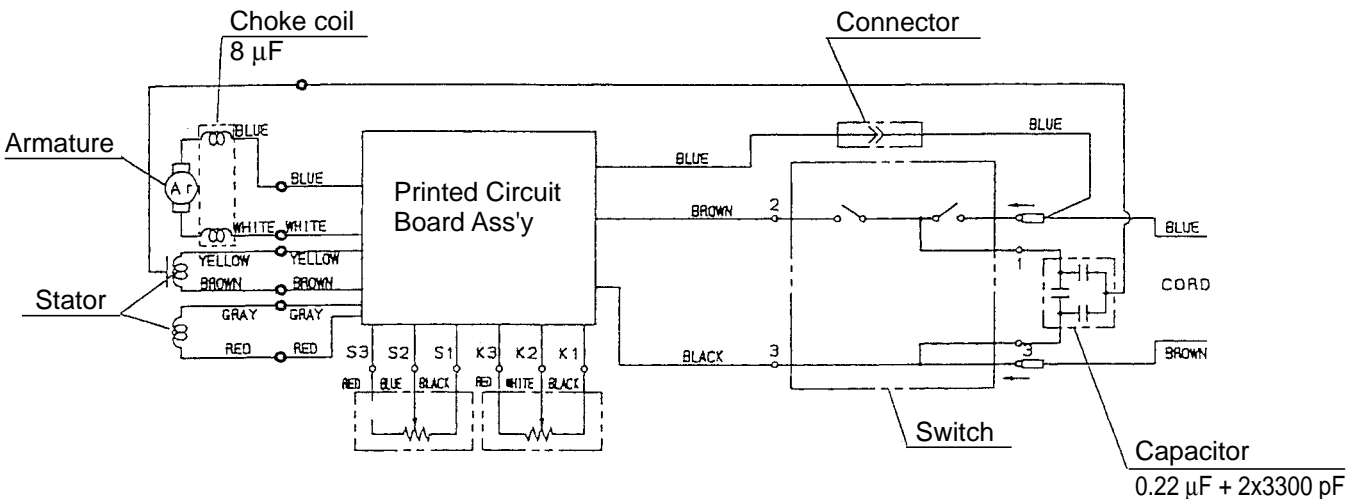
Choke coil
8 $\mu$F

Connector

Armature

Ar

BLUE

BLUE

BLUE

BLUE

Printed Circuit Board Ass'y

WHITE WHITE

YELLOW YELLOW

BROWN BROWN

Stator

GRAY GRAY

RED RED

S3 S2 S1 K3 K2 K1

RED BLUE BLACK RED WHITE BLACK

BROWN 2

1

BLACK 3

3

BLUE

CORD

BROWN

Switch

Capacitor
0.22 $\mu$F + 2x3300 pF